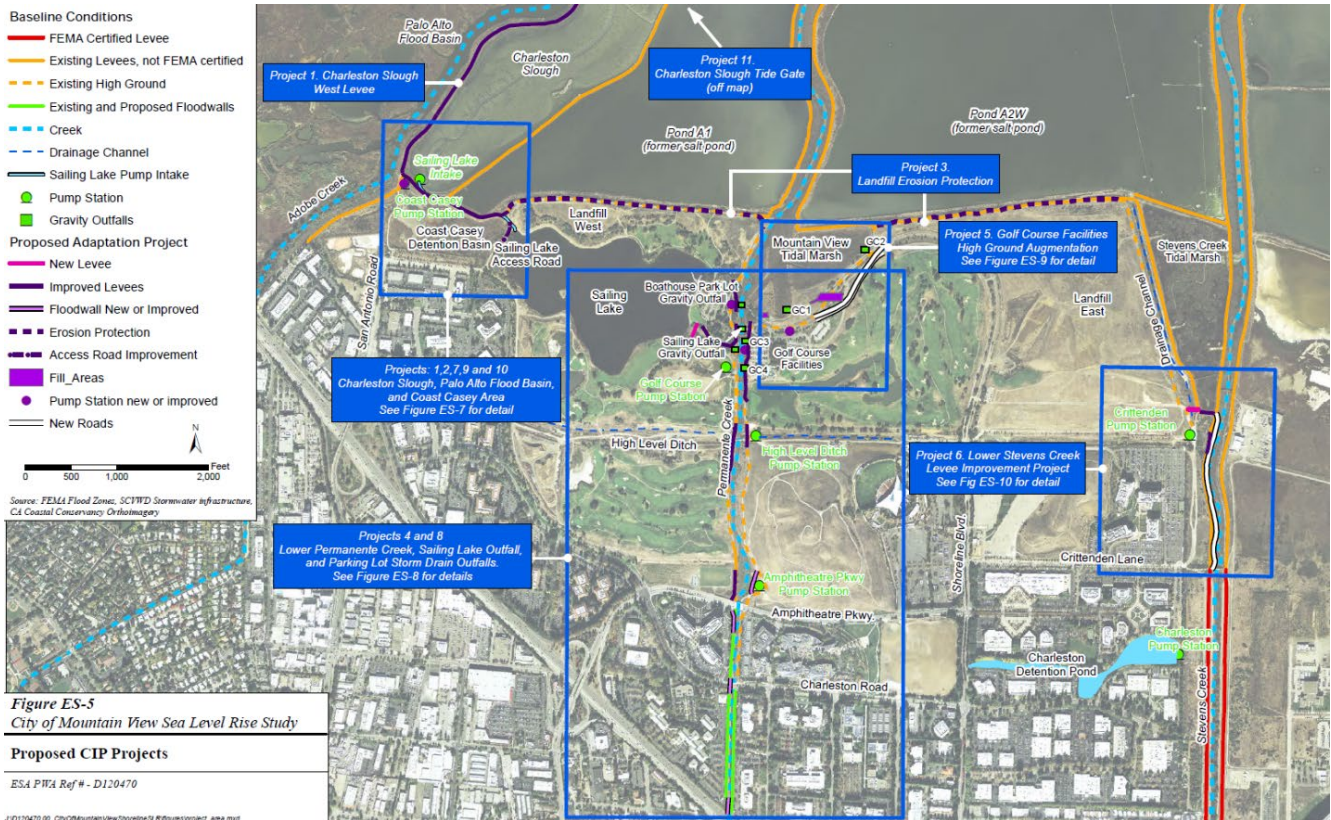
Baseline Conditions
FEMA Certified Levee
Existing Levees, not FEMA certified
Existing High Ground
Existing and Proposed Floodwalls
Creek
Drainage Channel
Sailing Lake Pump Intake
Pump Station
Gravity Outfalls
Proposed Adaptation Project
New Levee
Improved Levees
Floodwall New or Improved
Erosion Protection
Access Road Improvement
Fill_Areas
Pump Station new or improved
New Roads

N

0 500 1,000 2,000 Feet

Source: FEMA Flood Zones, SCVWD Stormwater infrastructure, CA Coastal Conservancy Orthoimagery

Palo Alto Flood Basin
Charleston Slough
Project 1. Charleston Slough West Levee
Project 11. Charleston Slough Tide Gate (off map)
Pond A1 (former salt pond)
Pond A2W (former salt pond)
Project 3. Landfill Erosion Protection
Sailing Lake Intake
Coast Casey Pump Station
Adobe Creek
Landfill West
Coast Casey Detention Basin
Sailing Lake Access Road
Mountain View Tidal Marsh
GC2
Project 5. Golf Course Facilities High Ground Augmentation See Figure ES-9 for detail
Stevens Creek Tidal Marsh
San Antonio Road
Sailing Lake
Boathouse Park Lot Gravity Outfall
GC1
Landfill East
Drainage Channel
Sailing Lake Gravity Outfall
GC3
GC4
Golf Course Facilities
Projects: 1,2,7,9 and 10 Charleston Slough, Palo Alto Flood Basin, and Coast Casey Area See Figure ES-7 for detail
Golf Course Pump Station
Crittenden Pump Station
High Level Ditch
Permanente Creek
High Level Ditch Pump Station
Project 6. Lower Stevens Creek Levee Improvement Project See Fig ES-10 for detail
Shoreline Blvd.
Projects 4 and 8 Lower Permanente Creek, Sailing Lake Outfall, and Parking Lot Storm Drain Outfalls. See Figure ES-8 for details
Crittenden Lane
Amphitheatre Pkwy Pump Station
Amphitheatre Pkwy.
Charleston Pump Station
Charleston Detention Pond
Charleston Road
Stevens Creek

Figure ES-5
City of Mountain View Sea Level Rise Study
Proposed CIP Projects
ESA PWA Ref # - D120470
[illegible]